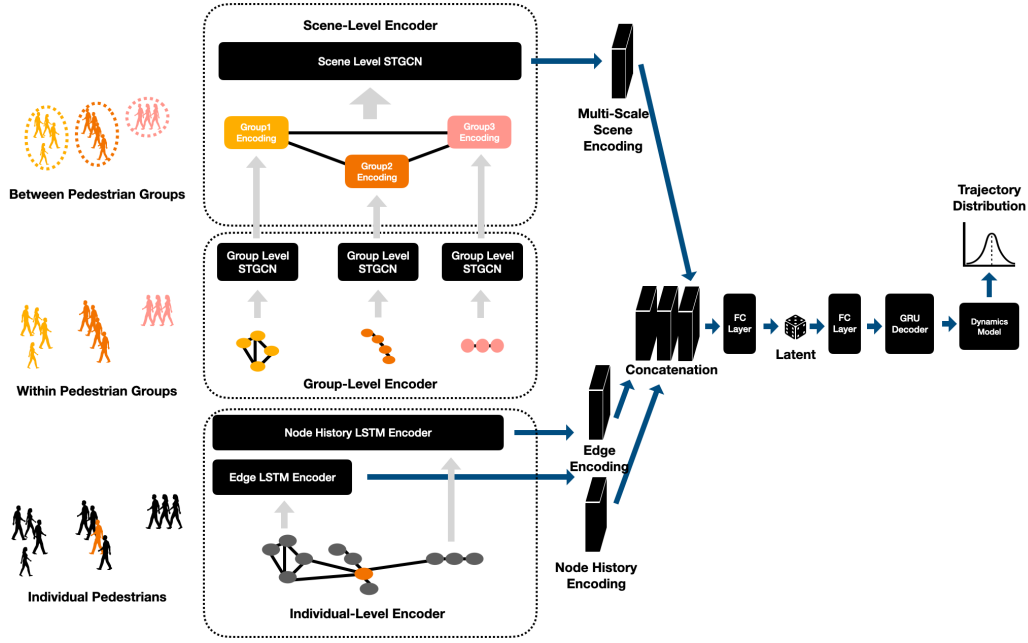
Scene-Level Encoder

Scene Level STGCN

Group1 Encoding

Group2 Encoding

Group3 Encoding

Multi-Scale Scene Encoding

Between Pedestrian Groups

Trajectory Distribution

Group Level STGCN

Group Level STGCN

Group Level STGCN

Within Pedestrian Groups

Group-Level Encoder

Concatenation

FC Layer

Latent

FC Layer

GRU Decoder

Dynamics Model

Node History LSTM Encoder

Edge LSTM Encoder

Edge Encoding

Node History Encoding

Individual Pedestrians

Individual-Level Encoder